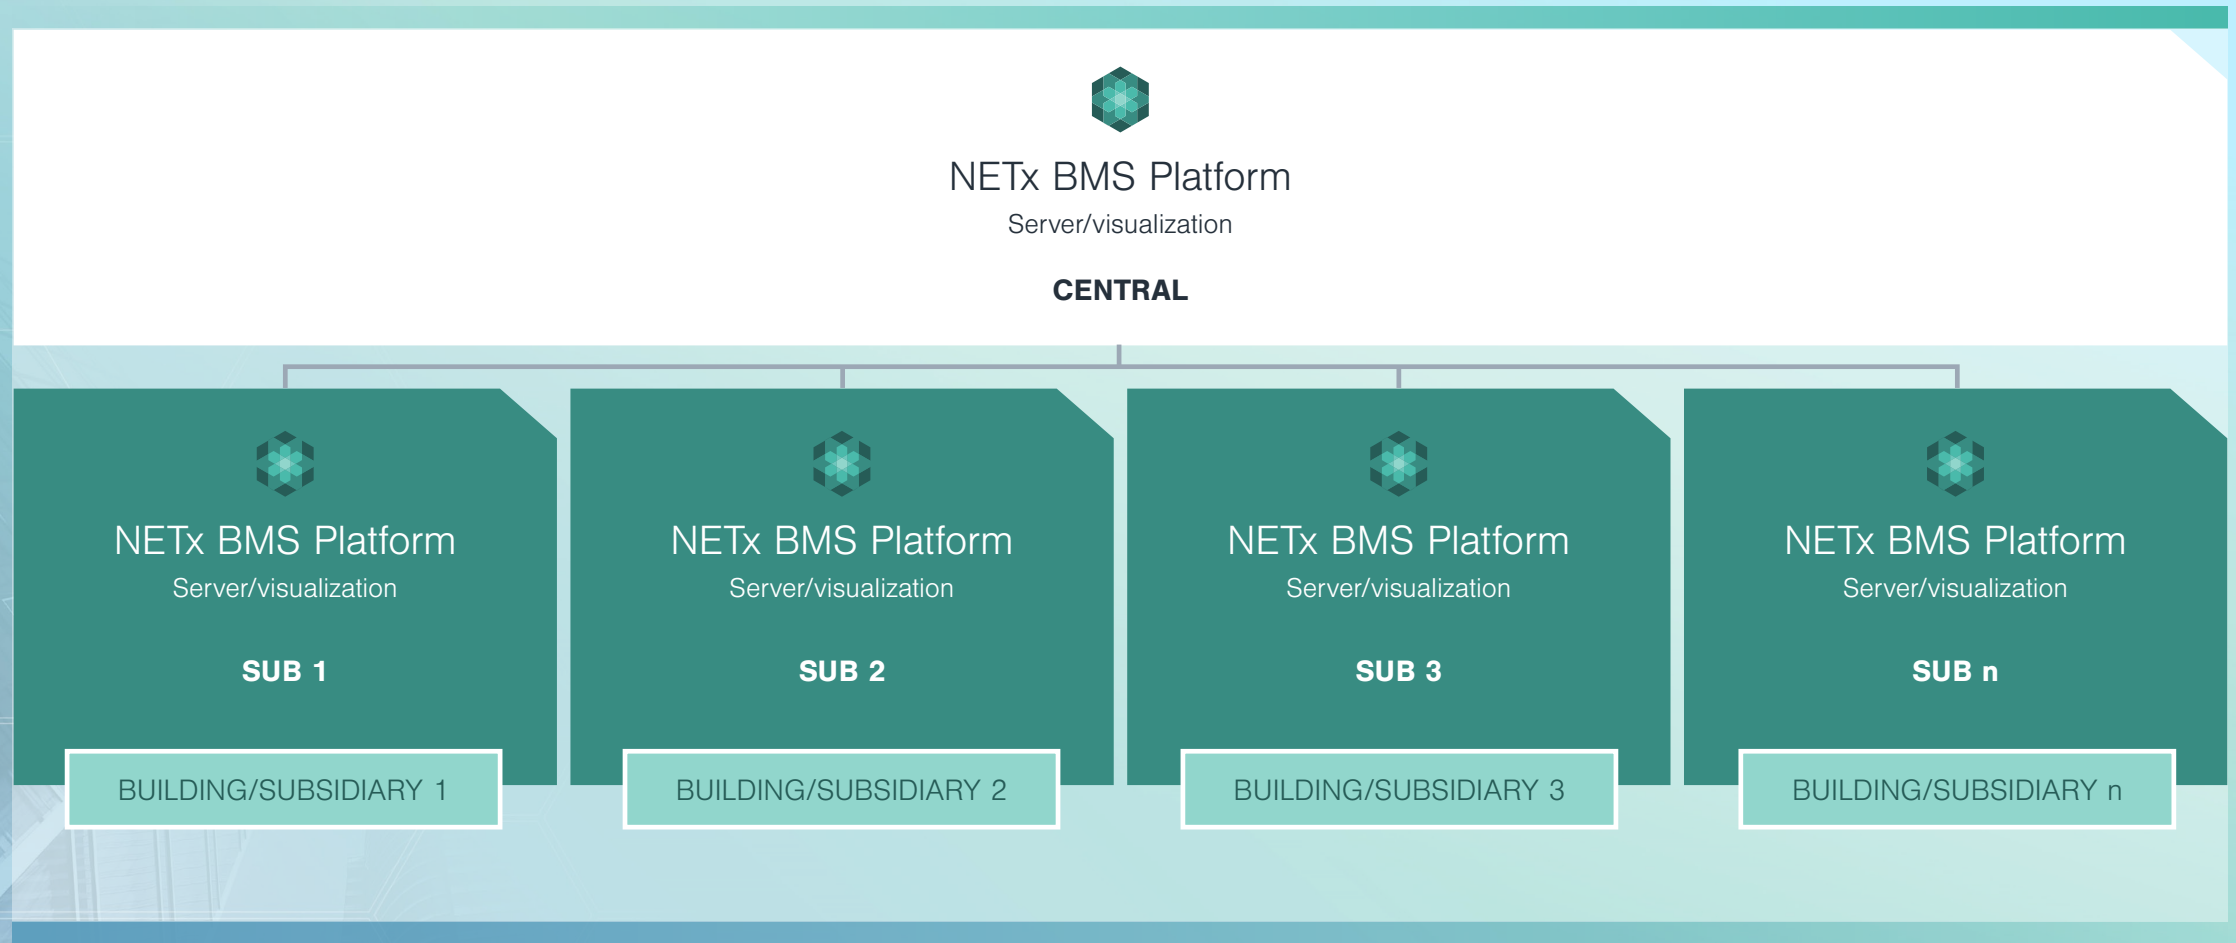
NETx BMS Platform
Server/visualization

CENTRAL

NETx BMS Platform
Server/visualization

SUB 1

BUILDING/SUBSIDIARY 1

NETx BMS Platform
Server/visualization

SUB 2

BUILDING/SUBSIDIARY 2

NETx BMS Platform
Server/visualization

SUB 3

BUILDING/SUBSIDIARY 3

NETx BMS Platform
Server/visualization

SUB n

BUILDING/SUBSIDIARY n